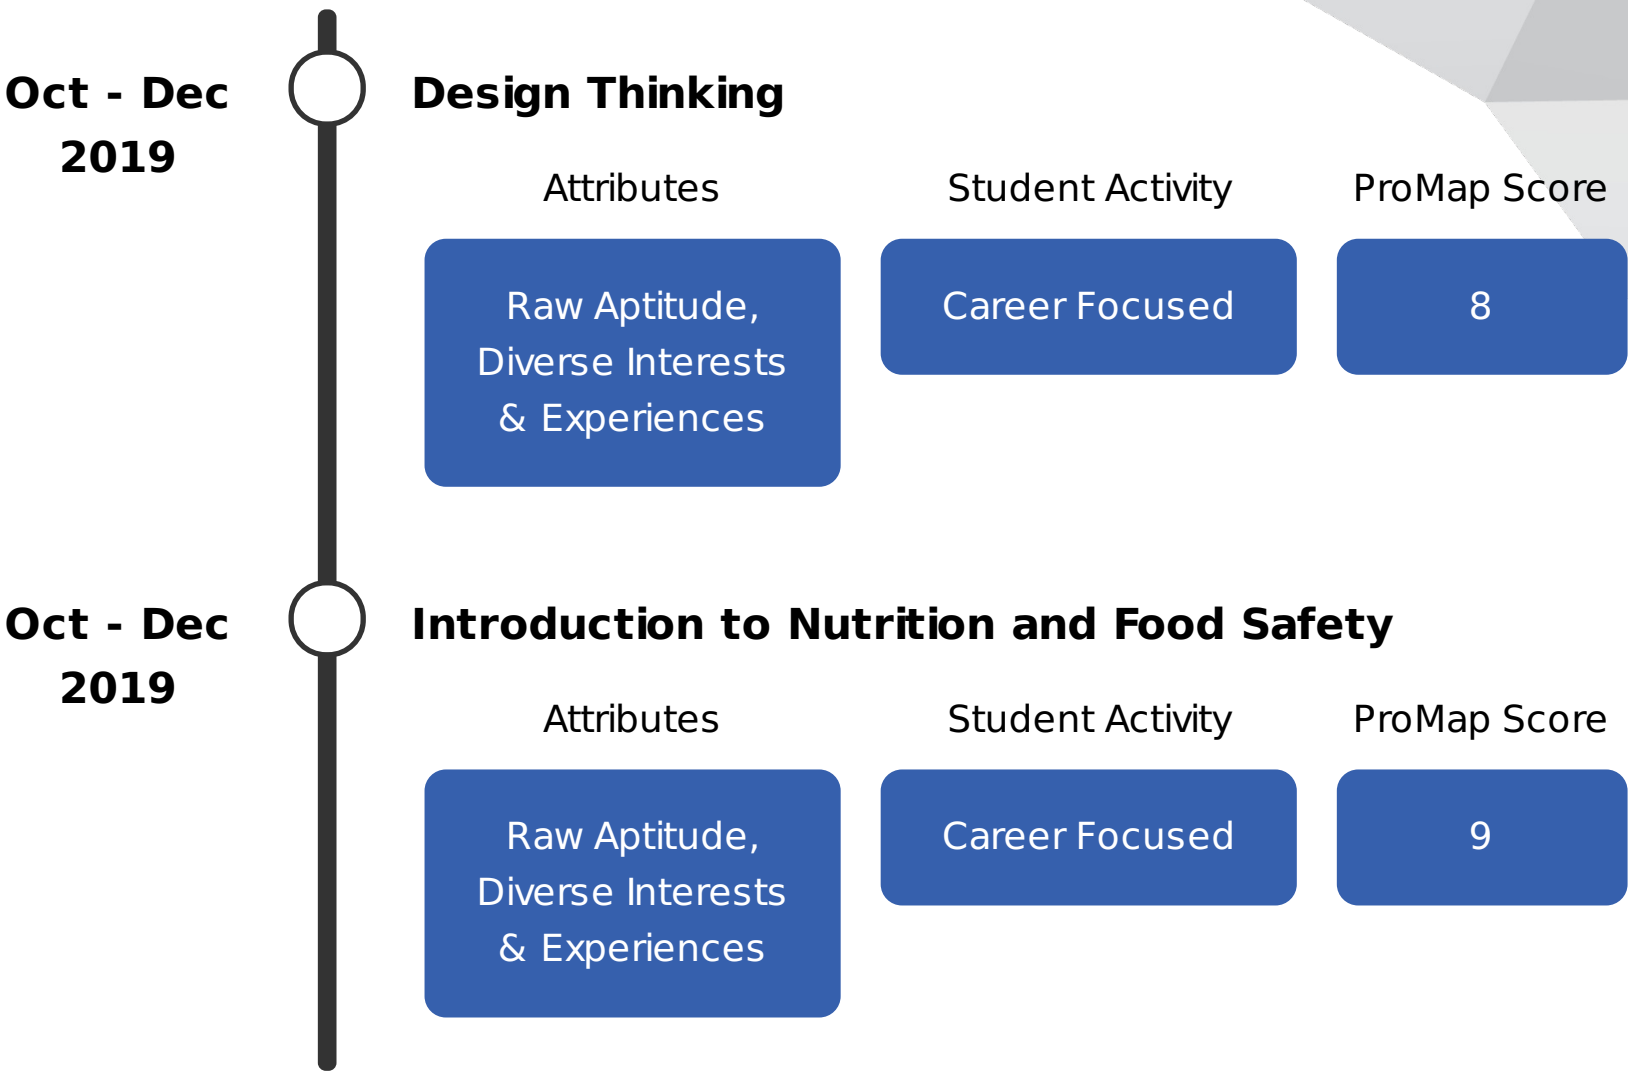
Oct - Dec 2019

Design Thinking

Attributes

Student Activity

ProMap Score

Raw Aptitude, Diverse Interests & Experiences

Career Focused

8

Oct - Dec 2019

Introduction to Nutrition and Food Safety

Attributes

Student Activity

ProMap Score

Raw Aptitude, Diverse Interests & Experiences

Career Focused

9